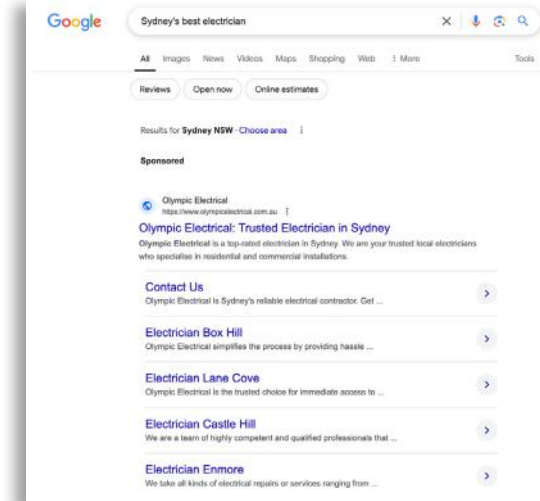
Google

Sydney's best electrician

All Images News Videos Maps Shopping Web ⋮ More Tools

Reviews Open now Online estimates

Results for Sydney NSW · Choose area

Sponsored

Olympic Electrical
https://www.olympicelectrical.com.au

Olympic Electrical: Trusted Electrician in Sydney

Olympic Electrical is a top-rated electrician in Sydney. We are your trusted local electricians who specialise in residential and commercial installations.

Contact Us
Olympic Electrical is Sydney's reliable electrical contractor. Get ...

Electrician Box Hill
Olympic Electrical simplifies the process by providing hassle ...

Electrician Lane Cove
Olympic Electrical is the trusted choice for immediate access to ...

Electrician Castle Hill
We are a team of highly competent and qualified professionals that ...

Electrician Enmore
We take all kinds of electrical repairs or services ranging from ...